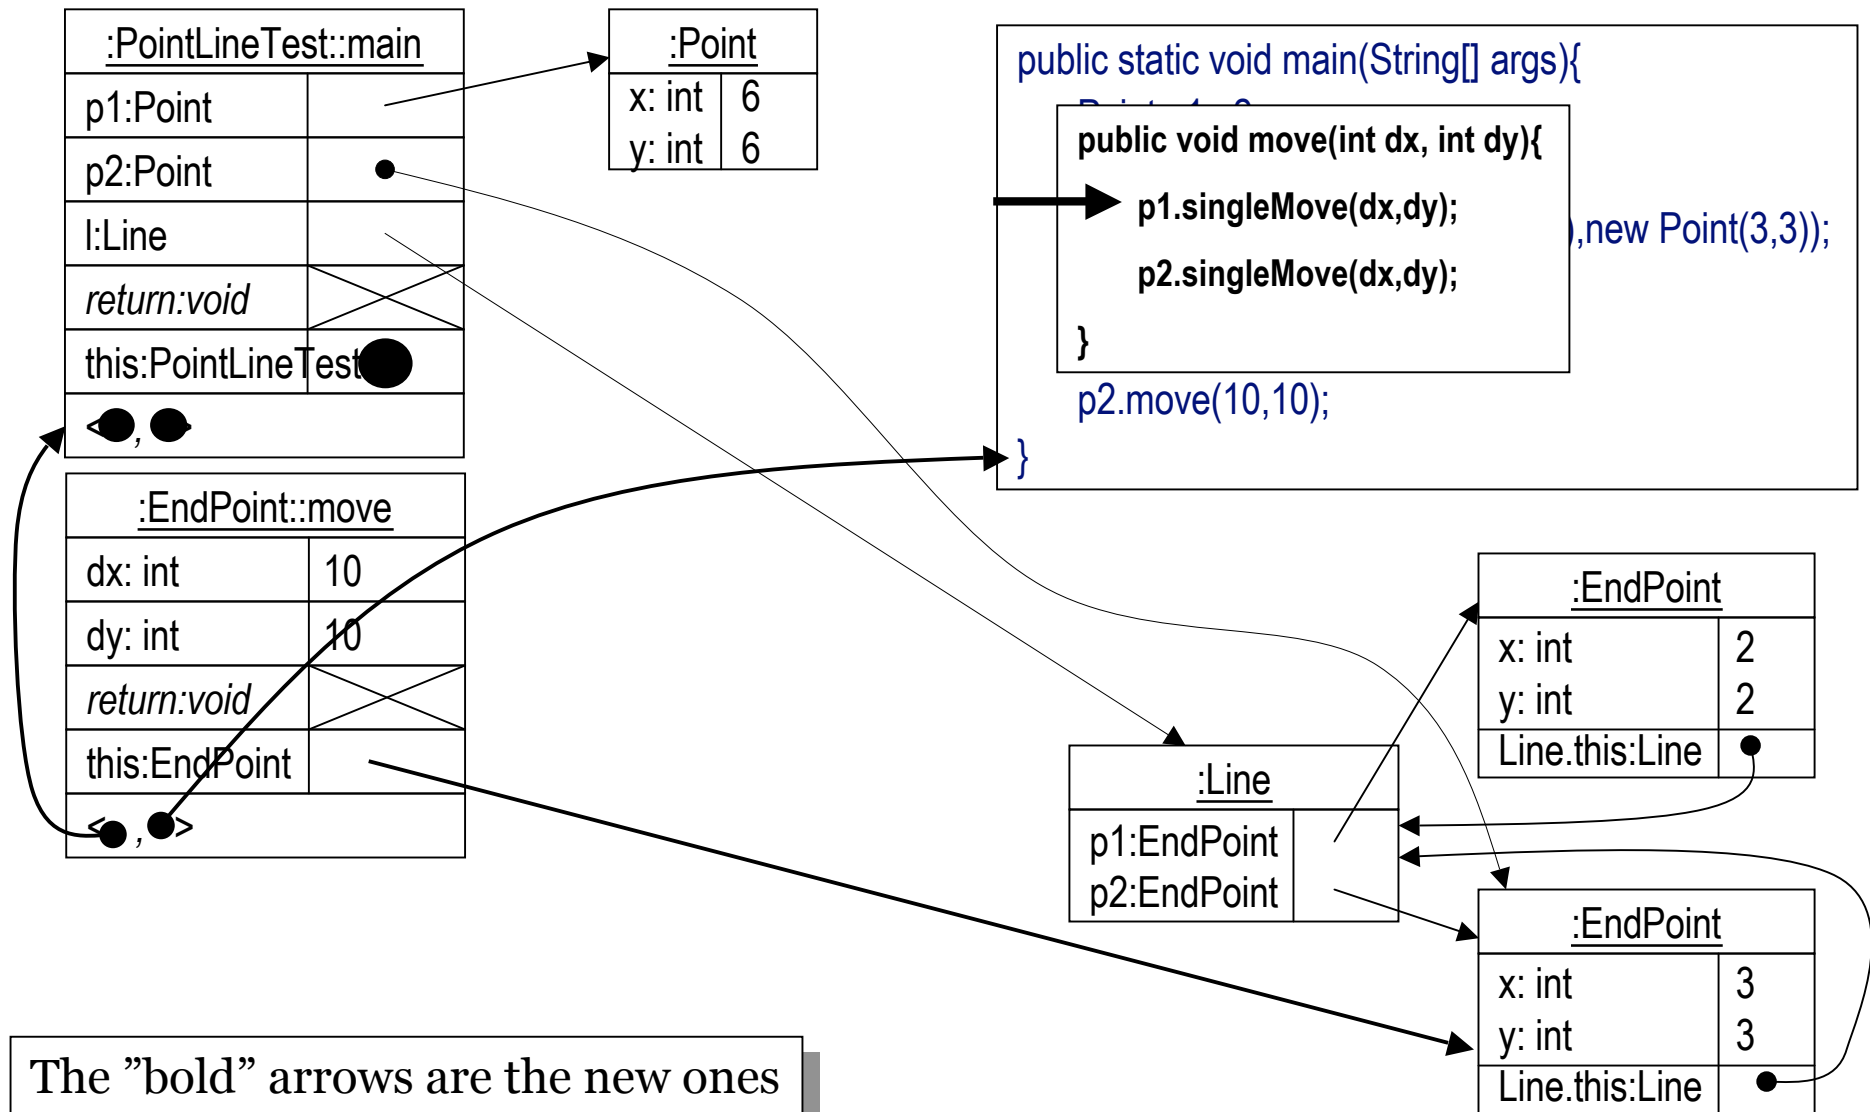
:PointLineTest::main

| p1:Point | |
|---|---|
| p2:Point | |
| l:Line | |
| return:void | |
| this:PointLineTest | |
| <, | |

:Point

| x: int | 6 |
|---|---|
| y: int | 6 |

public static void main(String[] args){

public void move(int dx, int dy){
p1.singleMove(dx,dy);
p2.singleMove(dx,dy);
}

),new Point(3,3));

p2.move(10,10);
}

:EndPoint::move

| dx: int | 10 |
|---|---|
| dy: int | 10 |
| return:void | |
| this:EndPoint | |
| < , > | |

:EndPoint

| x: int | 2 |
|---|---|
| y: int | 2 |
| Line.this:Line | |

:Line

| p1:EndPoint | |
|---|---|
| p2:EndPoint | |

:EndPoint

| x: int | 3 |
|---|---|
| y: int | 3 |
| Line.this:Line | |

The ”bold” arrows are the new ones